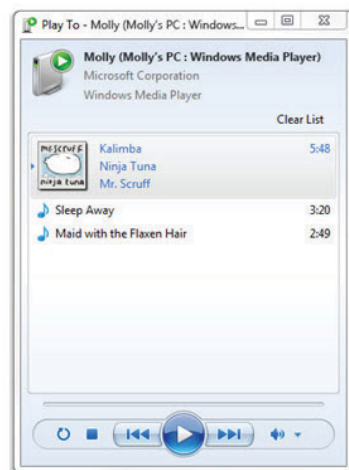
Play To - Molly (Molly's PC : Windows...

Molly (Molly's PC : Windows Media Player)
Microsoft Corporation
Windows Media Player

Clear List

MR SCRUFF
ninja tuna

Kalimba
Ninja Tuna
Mr. Scruff
5:48

Sleep Away 3:20
Maid with the Flaxen Hair 2:49